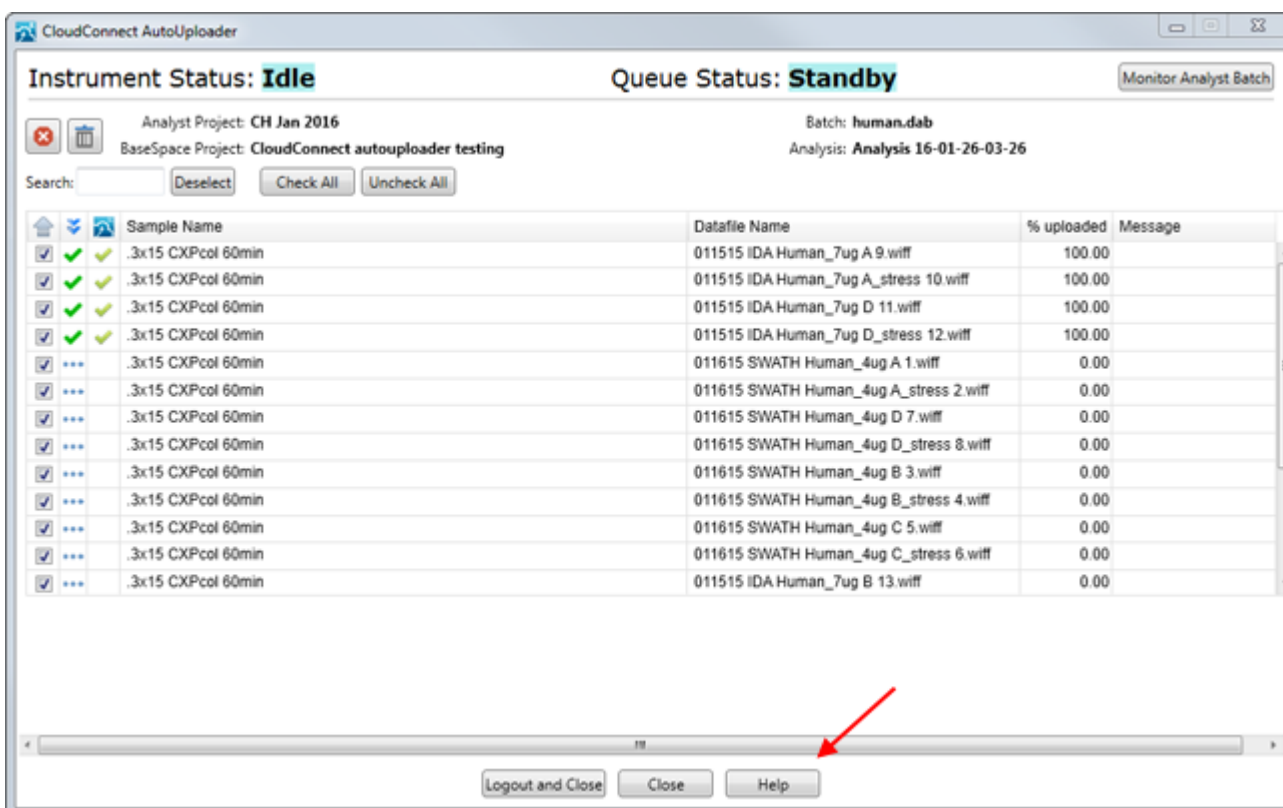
CloudConnect AutoUploader

Instrument Status: Idle

Queue Status: Standby

Monitor Analyst Batch

Analyst Project: CH Jan 2016
BaseSpace Project: CloudConnect autouploader testing

Batch: human.dab
Analysis: Analysis 16-01-26-03-26

Search: Deselect Check All Uncheck All

| | | | Sample Name | Datafile Name | % uploaded | Message |
|---|---|---|---|---|---|---|
| ☑ | ✔ | ✔ | .3x15 CXPcol 60min | 011515 IDA Human_7ug A 9.wiff | 100.00 | |
| ☑ | ✔ | ✔ | .3x15 CXPcol 60min | 011515 IDA Human_7ug A_stress 10.wiff | 100.00 | |
| ☑ | ✔ | ✔ | .3x15 CXPcol 60min | 011515 IDA Human_7ug D 11.wiff | 100.00 | |
| ☑ | ✔ | ✔ | .3x15 CXPcol 60min | 011515 IDA Human_7ug D_stress 12.wiff | 100.00 | |
| ☑ | ••• | | .3x15 CXPcol 60min | 011615 SWATH Human_4ug A 1.wiff | 0.00 | |
| ☑ | ••• | | .3x15 CXPcol 60min | 011615 SWATH Human_4ug A_stress 2.wiff | 0.00 | |
| ☑ | ••• | | .3x15 CXPcol 60min | 011615 SWATH Human_4ug D 7.wiff | 0.00 | |
| ☑ | ••• | | .3x15 CXPcol 60min | 011615 SWATH Human_4ug D_stress 8.wiff | 0.00 | |
| ☑ | ••• | | .3x15 CXPcol 60min | 011615 SWATH Human_4ug B 3.wiff | 0.00 | |
| ☑ | ••• | | .3x15 CXPcol 60min | 011615 SWATH Human_4ug B_stress 4.wiff | 0.00 | |
| ☑ | ••• | | .3x15 CXPcol 60min | 011615 SWATH Human_4ug C 5.wiff | 0.00 | |
| ☑ | ••• | | .3x15 CXPcol 60min | 011615 SWATH Human_4ug C_stress 6.wiff | 0.00 | |
| ☑ | ••• | | .3x15 CXPcol 60min | 011515 IDA Human_7ug B 13.wiff | 0.00 | |

Logout and Close Close Help